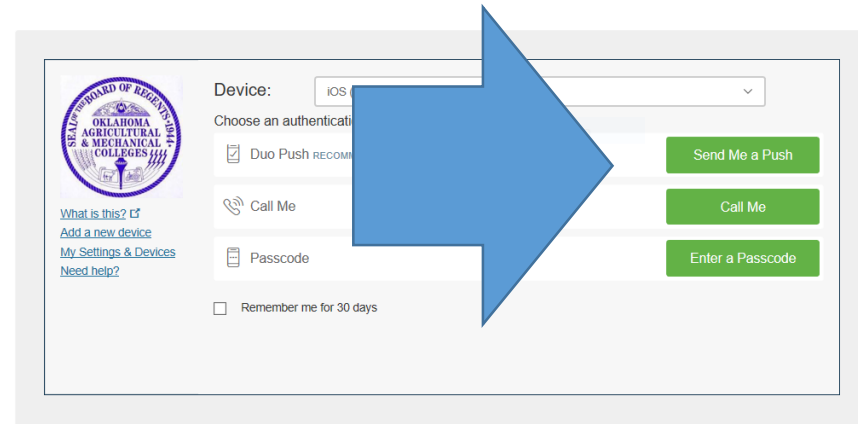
SEAL OF THE BOARD OF REGENTS 1944 OKLAHOMA AGRICULTURAL & MECHANICAL COLLEGES

What is this?
Add a new device
My Settings & Devices
Need help?

Device: iOS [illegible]

Choose an authenticatio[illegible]

Duo Push RECOMM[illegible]
Send Me a Push

Call Me
Call Me

Passcode
Enter a Passcode

Remember me for 30 days